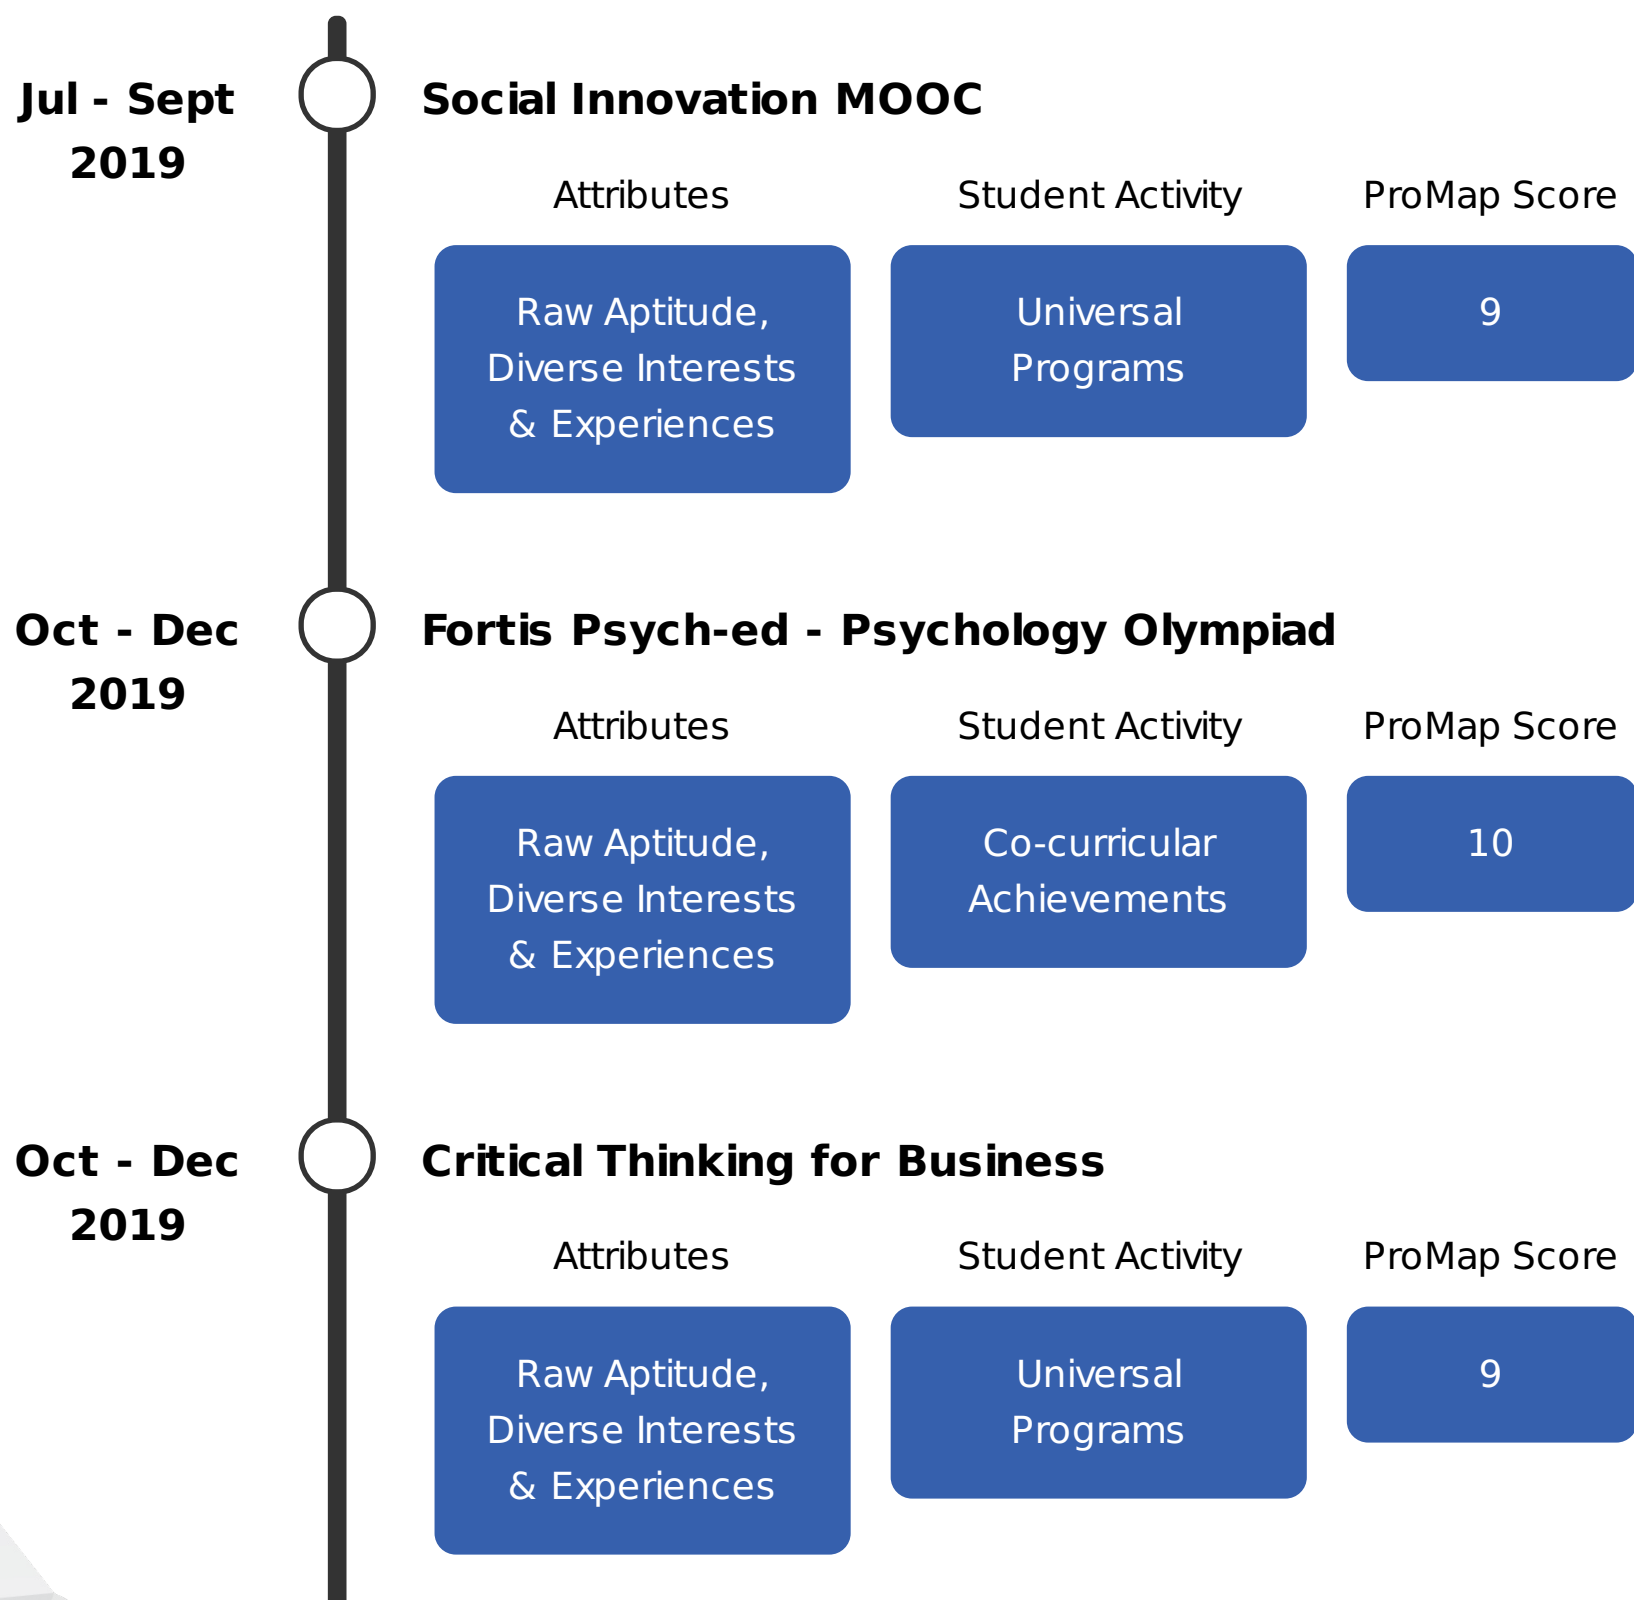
Jul - Sept 2019

Social Innovation MOOC

Attributes

Student Activity

ProMap Score

Raw Aptitude, Diverse Interests & Experiences

Universal Programs

9

Oct - Dec 2019

Fortis Psych-ed - Psychology Olympiad

Attributes

Student Activity

ProMap Score

Raw Aptitude, Diverse Interests & Experiences

Co-curricular Achievements

10

Oct - Dec 2019

Critical Thinking for Business

Attributes

Student Activity

ProMap Score

Raw Aptitude, Diverse Interests & Experiences

Universal Programs

9